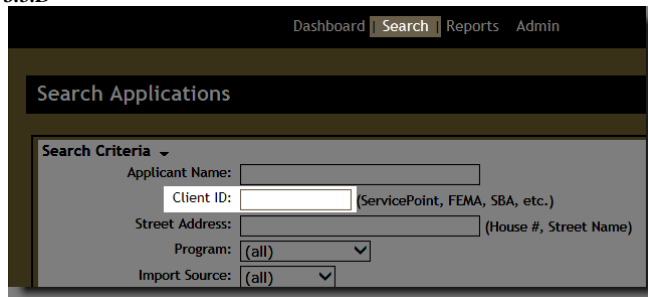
Dashboard | Search | Reports Admin

Search Applications

Search Criteria

Applicant Name:

Client ID: (ServicePoint, FEMA, SBA, etc.)

Street Address: (House #, Street Name)

Program: (all)

Import Source: (all)